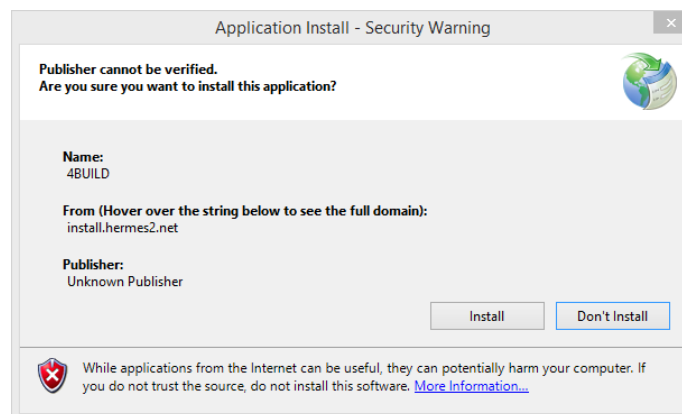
Application Install - Security Warning

Publisher cannot be verified.
Are you sure you want to install this application?

Name:
4BUILD

From (Hover over the string below to see the full domain):
install.hermes2.net

Publisher:
Unknown Publisher

Install

Don't Install

While applications from the Internet can be useful, they can potentially harm your computer. If you do not trust the source, do not install this software. More Information...